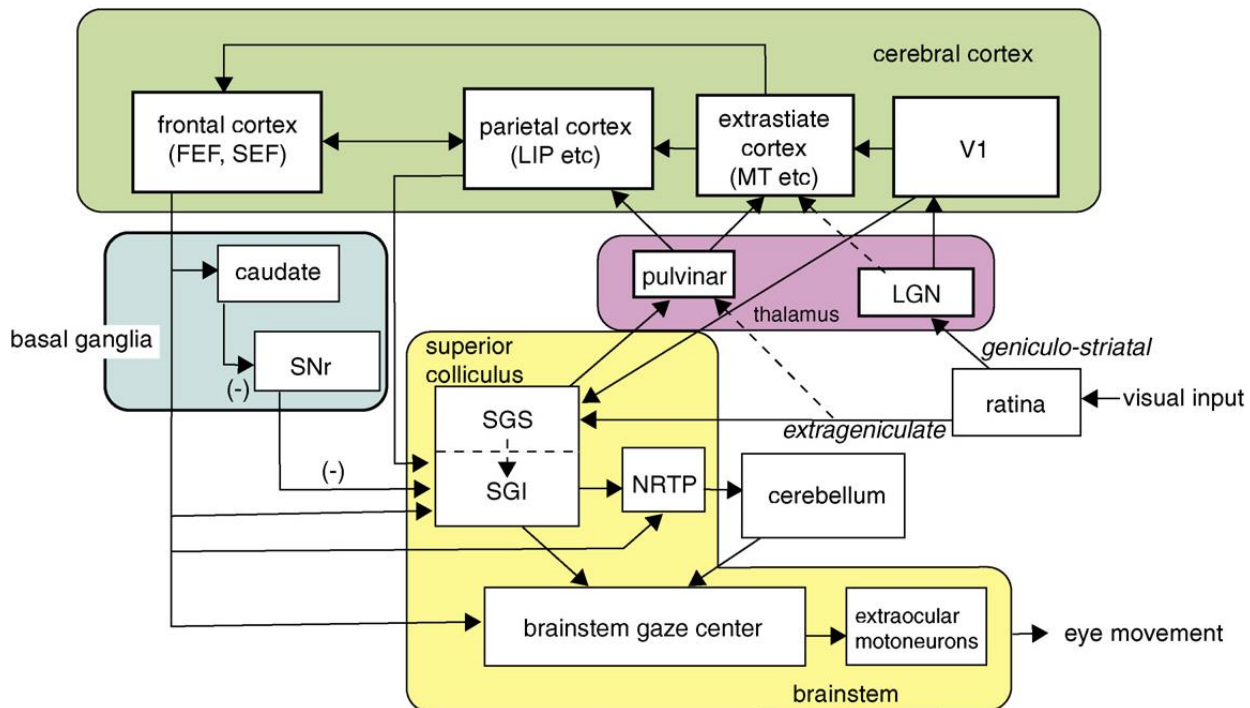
cerebral cortex

frontal cortex (FEF, SEF)

parietal cortex (LIP etc)

extrastiate cortex (MT etc)

V1

caudate

basal ganglia

SNr

(-)

pulvinar

LGN

thalamus

superior colliculus

geniculo-striatal

ratina

visual input

SGS

extrageniculate

(-)

SGI

NRTP

cerebellum

brainstem gaze center

extraocular motoneurons

eye movement

brainstem